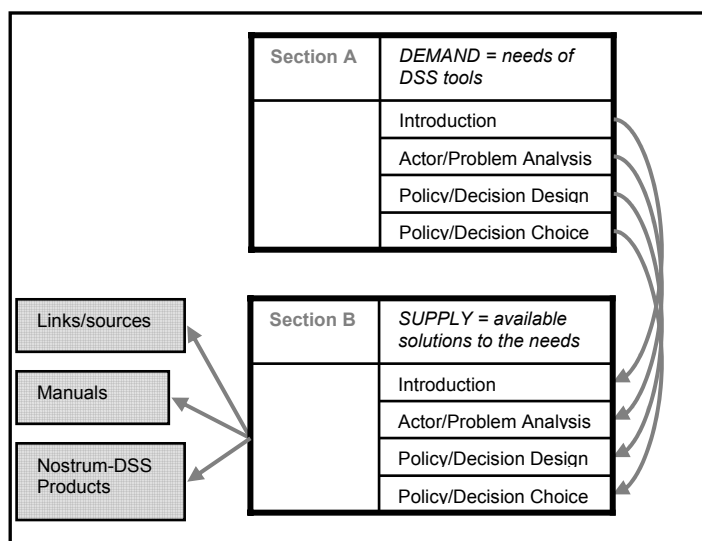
| Section A | *DEMAND = needs of DSS tools* |
|---|---|
| | Introduction |
| | Actor/Problem Analysis |
| | Policy/Decision Design |
| | Policy/Decision Choice |

Links/sources

Manuals

Nostrum-DSS Products

| Section B | *SUPPLY = available solutions to the needs* |
|---|---|
| | Introduction |
| | Actor/Problem Analysis |
| | Policy/Decision Design |
| | Policy/Decision Choice |